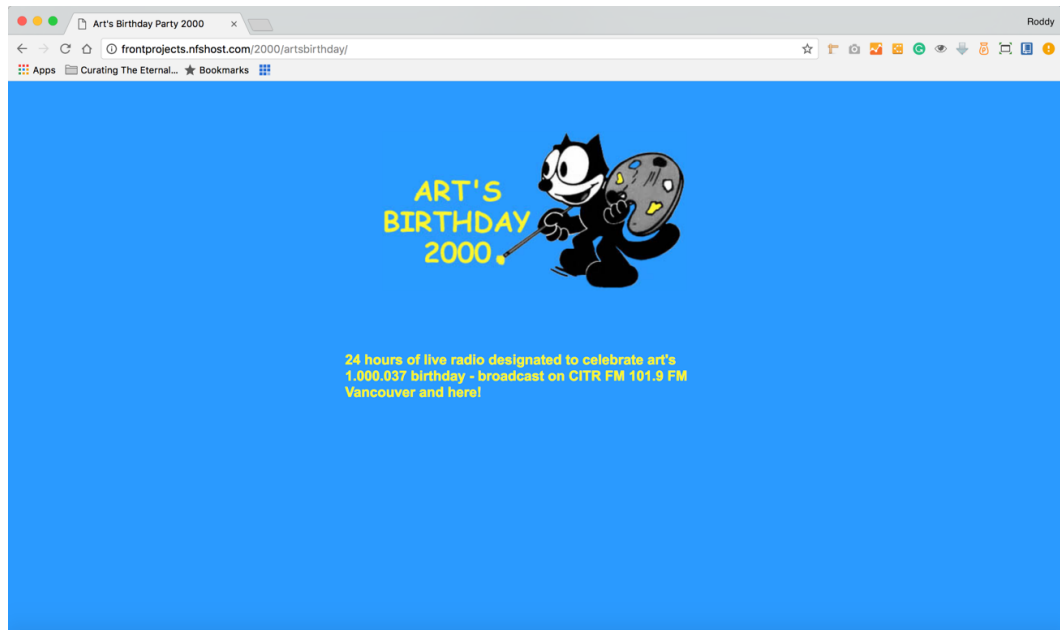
Art's Birthday Party 2000 ×

Roddy

frontprojects.nfshost.com/2000/artsbirthday/

Apps Curating The Eternal... Bookmarks

ART'S BIRTHDAY 2000.

24 hours of live radio designated to celebrate art's 1.000.037 birthday - broadcast on CITR FM 101.9 FM Vancouver and here!